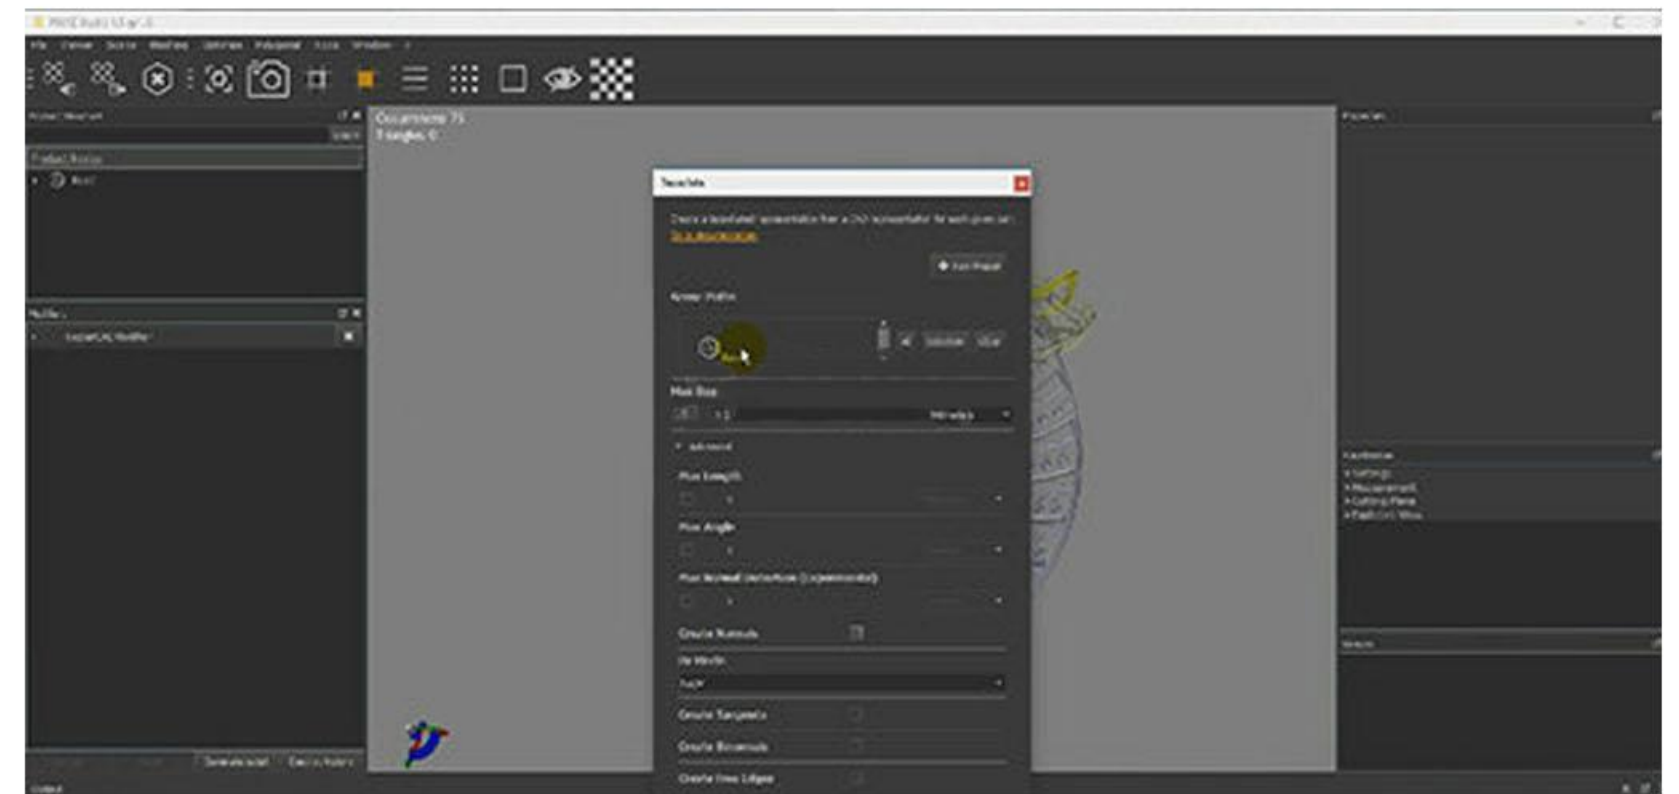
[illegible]

File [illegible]

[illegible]

Occurrences: 75
Triangles: 0

Tessellate

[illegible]

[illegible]

Max Size

Advanced

Max Length

Max Angle

Max Normal Deviation (Experimental)

Create Normals

UV Mode

Create Tangents

Create Binormals

Create Free Edges

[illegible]